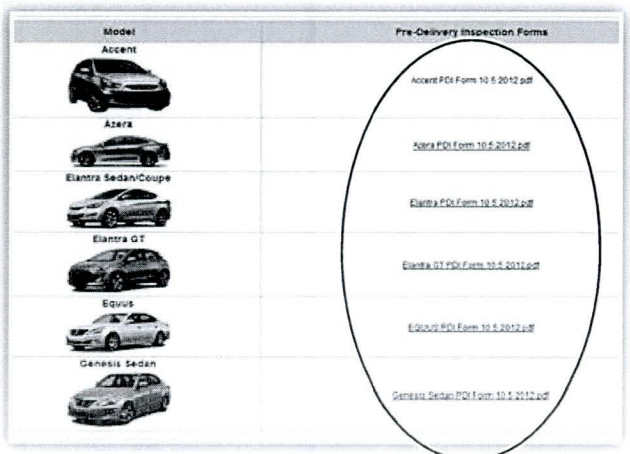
| Model | Pre-Delivery Inspection Forms |
|---|---|
| Accent | Accent PDI Form 10 5 2012.pdf |
| Azera | Azera PDI Form 10 5 2012.pdf |
| Elantra Sedan/Coupe | Elantra PDI Form 10 5 2012.pdf |
| Elantra GT | Elantra GT PDI Form 10 5 2012.pdf |
| Equus | EQUUS PDI Form 10 5 2012.pdf |
| Genesis Sedan | Genesis Sedan PDI Form 10 5 2012.pdf |